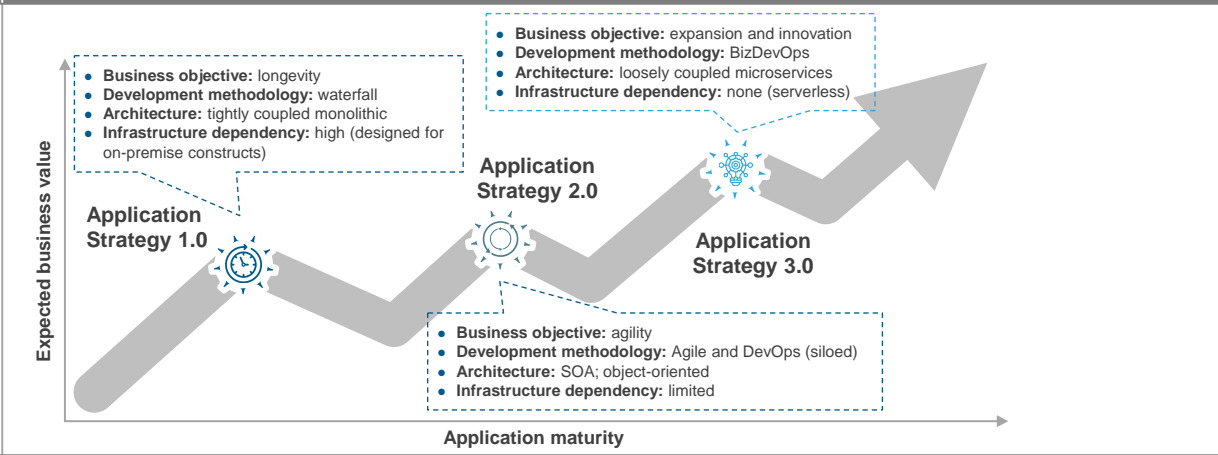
- **Business objective:** expansion and innovation
- **Development methodology:** BizDevOps
- **Architecture:** loosely coupled microservices
- **Infrastructure dependency:** none (serverless)

- **Business objective:** longevity
- **Development methodology:** waterfall
- **Architecture:** tightly coupled monolithic
- **Infrastructure dependency:** high (designed for on-premise constructs)

Application Strategy 2.0

Application Strategy 1.0

Application Strategy 3.0

Expected business value

- **Business objective:** agility
- **Development methodology:** Agile and DevOps (siloed)
- **Architecture:** SOA; object-oriented
- **Infrastructure dependency:** limited

Application maturity